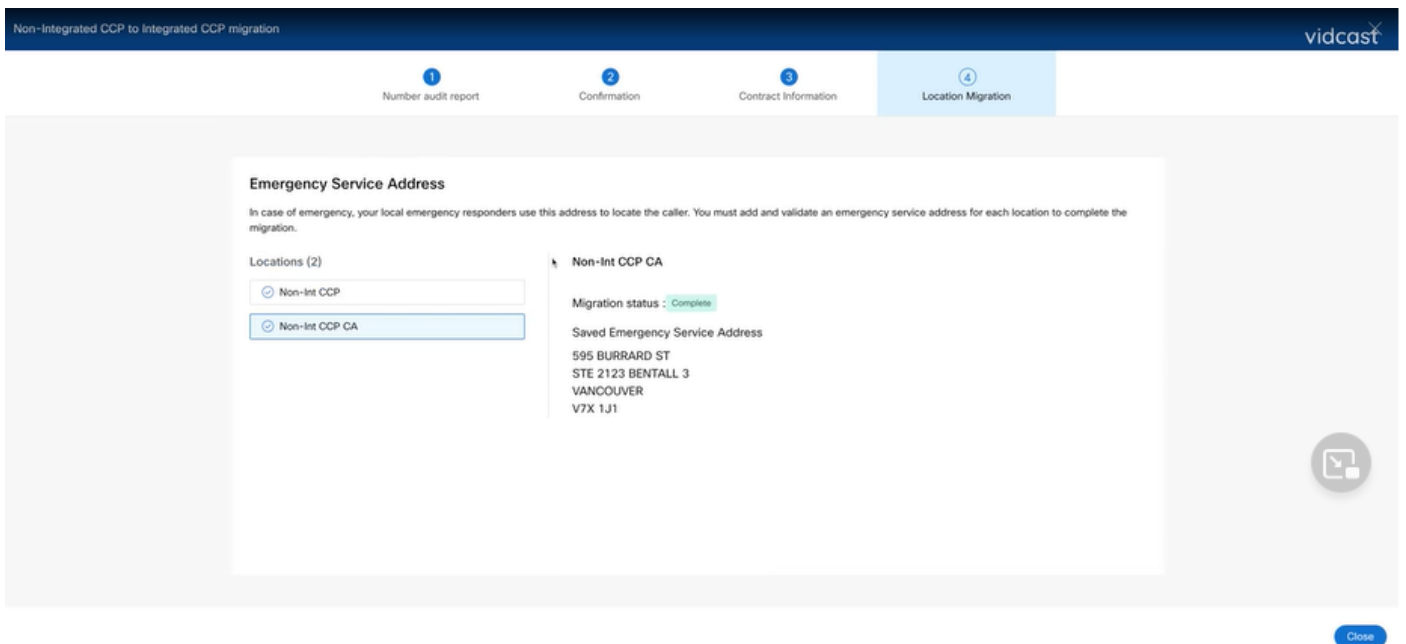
Non-Integrated CCP to Integrated CCP migration

vidcast

1 Number audit report

2 Confirmation

3 Contract Information

4 Location Migration

Emergency Service Address

In case of emergency, your local emergency responders use this address to locate the caller. You must add and validate an emergency service address for each location to complete the migration.

Locations (2)

Non-Int CCP

Non-Int CCP CA

Non-Int CCP CA

Migration status : Complete

Saved Emergency Service Address

595 BURRARD ST
STE 2123 BENTALL 3
VANCOUVER
V7X 1J1

Close